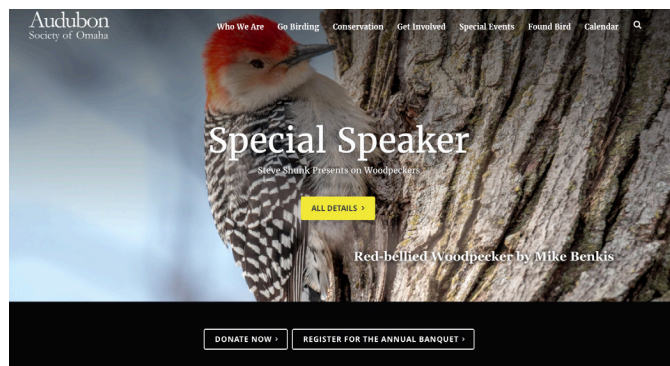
Audubon
Society of Omaha

Who We Are Go Birding Conservation Get Involved Special Events Found Bird Calendar

Special Speaker

Steve Shunk Presents on Woodpeckers

ALL DETAILS >

Red-bellied Woodpecker by Mike Benkis

DONATE NOW >

REGISTER FOR THE ANNUAL BANQUET >